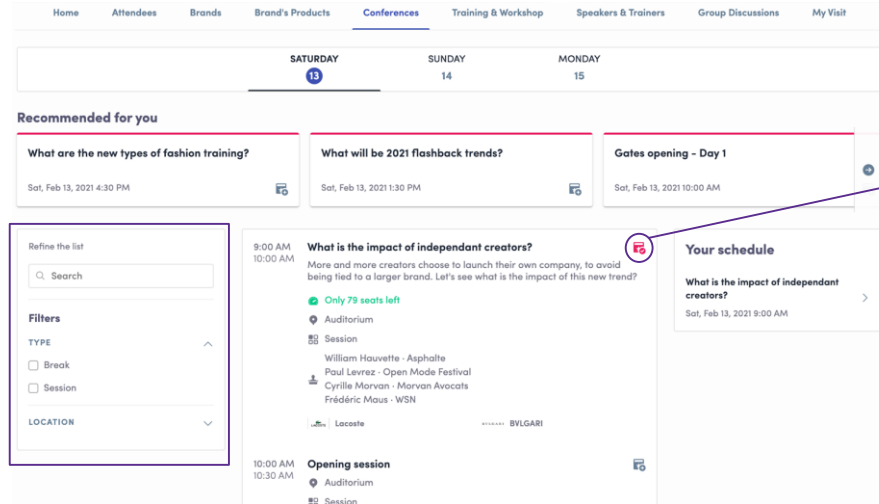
Home Attendees Brands Brand's Products Conferences Training & Workshop Speakers & Trainers Group Discussions My Visit

SATURDAY 13
SUNDAY 14
MONDAY 15

Recommended for you

What are the new types of fashion training?
Sat, Feb 13, 2021 4:30 PM

What will be 2021 flashback trends?
Sat, Feb 13, 2021 1:30 PM

Gates opening - Day 1
Sat, Feb 13, 2021 10:00 AM

Refine the list

Search

Filters

TYPE

Break

Session

LOCATION

9:00 AM
10:00 AM
What is the impact of independant creators?
More and more creators choose to launch their own company, to avoid being tied to a larger brand. Let's see what is the impact of this new trend?

Only 79 seats left

Auditorium

Session

William Hauvette · Asphalte
Paul Levrez · Open Mode Festival
Cyrille Morvan · Morvan Avocats
Frédéric Maus · WSN

Lacoste
BVLGARI

10:00 AM
10:30 AM
Opening session
Auditorium
Session

Your schedule

What is the impact of independant creators?
Sat, Feb 13, 2021 9:00 AM